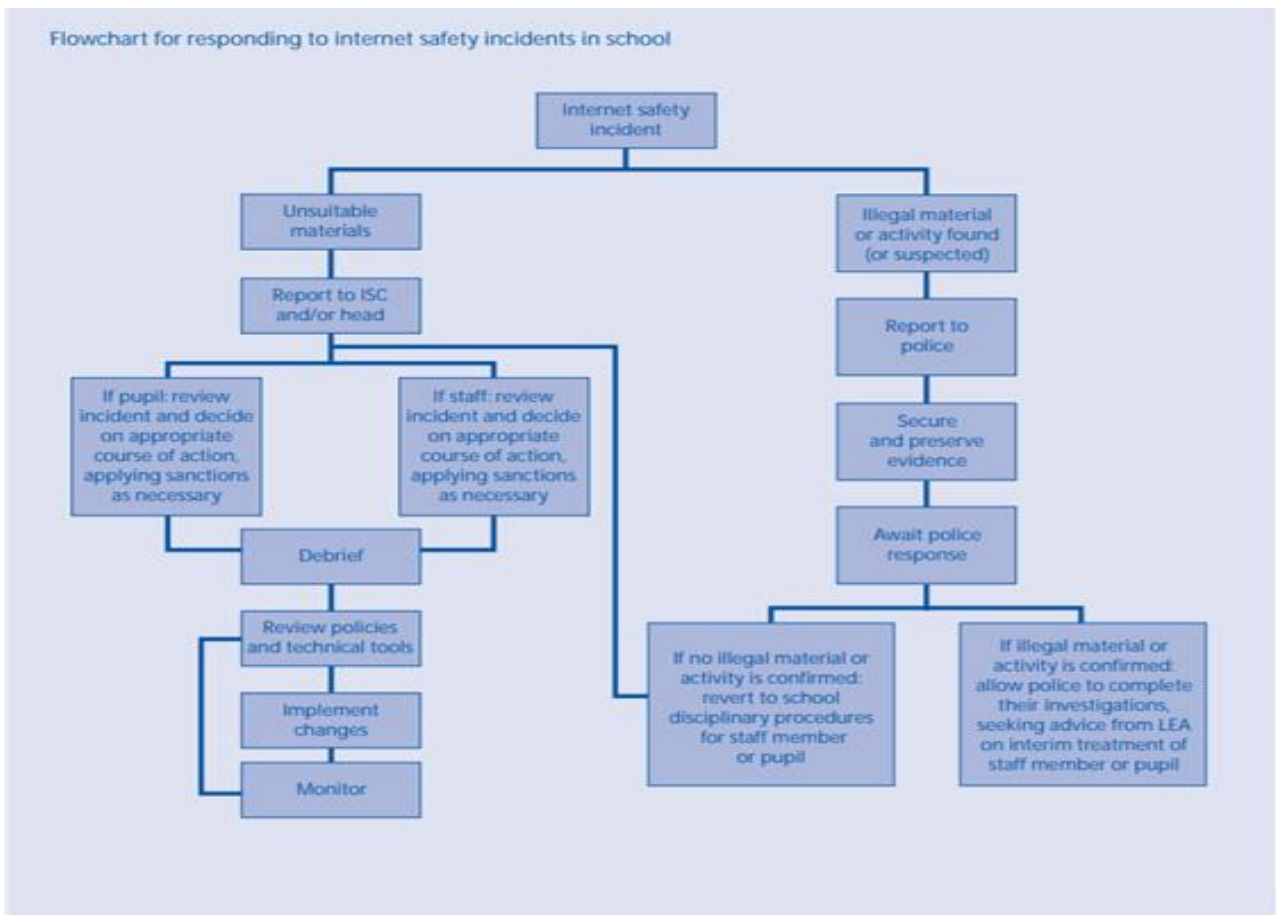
Flowchart for responding to internet safety incidents in school

Internet safety incident

Unsuitable materials

Report to ISC and/or head

If pupil: review incident and decide on appropriate course of action, applying sanctions as necessary

If staff: review incident and decide on appropriate course of action, applying sanctions as necessary

Debrief

Review policies and technical tools

Implement changes

Monitor

Illegal material or activity found (or suspected)

Report to police

Secure and preserve evidence

Await police response

If no illegal material or activity is confirmed: revert to school disciplinary procedures for staff member or pupil

If illegal material or activity is confirmed: allow police to complete their investigations, seeking advice from LEA on interim treatment of staff member or pupil